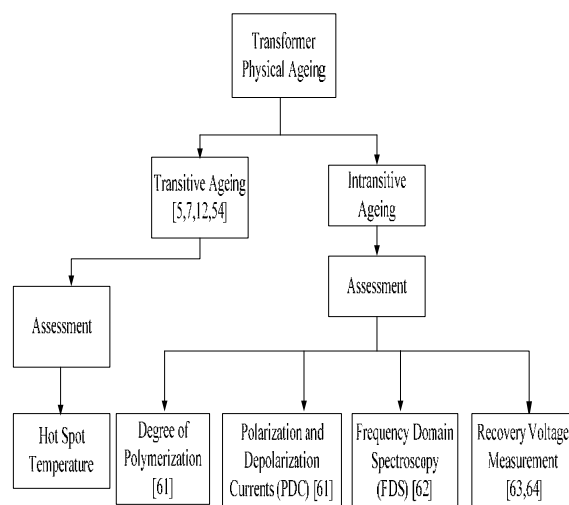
Transformer Physical Ageing

Transitive Ageing [5,7,12,54]

Intransitive Ageing

Assessment

Assessment

Hot Spot Temperature

Degree of Polymerization [61]

Polarization and Depolarization Currents (PDC) [61]

Frequency Domain Spectroscopy (FDS) [62]

Recovery Voltage Measurement [63,64]